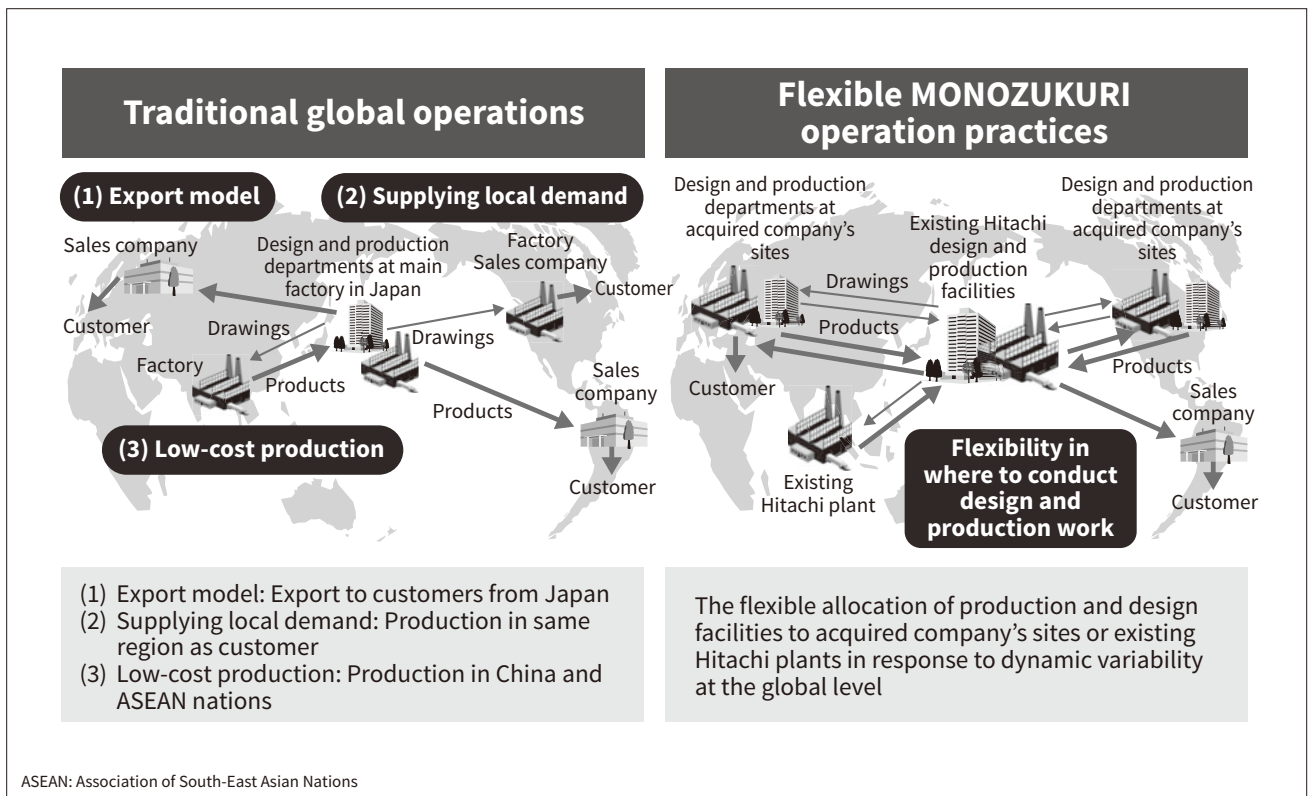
Traditional global operations

(1) Export model

(2) Supplying local demand

Sales company

Design and production departments at main factory in Japan

Factory
Sales company

Customer

Customer

Drawings

Drawings

Factory

Products

Products

Sales company

(3) Low-cost production

Customer

Flexible MONOZUKURI operation practices

Design and production departments at acquired company's sites

Existing Hitachi design and production facilities

Design and production departments at acquired company's sites

Drawings

Products

Customer

Products

Sales company

Flexibility in where to conduct design and production work

Existing Hitachi plant

Customer

(1) Export model: Export to customers from Japan
(2) Supplying local demand: Production in same region as customer
(3) Low-cost production: Production in China and ASEAN nations

The flexible allocation of production and design facilities to acquired company's sites or existing Hitachi plants in response to dynamic variability at the global level

ASEAN: Association of South-East Asian Nations